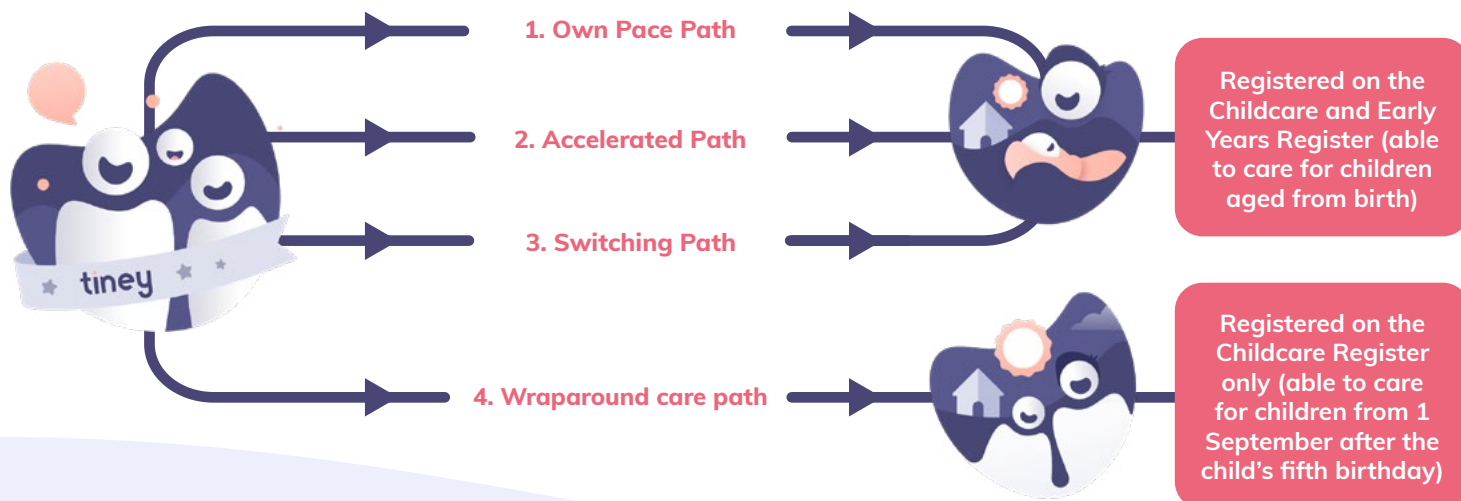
tiney

1. Own Pace Path

2. Accelerated Path

3. Switching Path

4. Wraparound care path

Registered on the Childcare and Early Years Register (able to care for children aged from birth)

Registered on the Childcare Register only (able to care for children from 1 September after the child's fifth birthday)